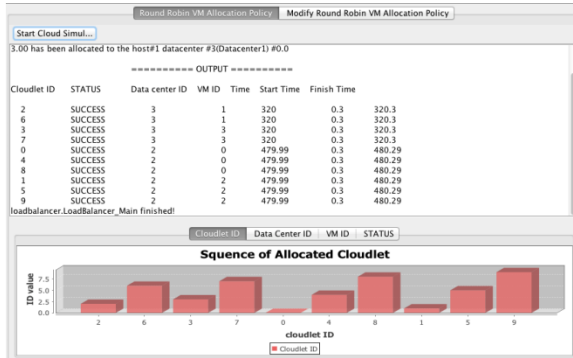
Round Robin VM Allocation Policy | Modify Round Robin VM Allocation Policy

Start Cloud Simul...

3.00 has been allocated to the host#1 datacenter #3(Datacenter1) #0.0

========== OUTPUT ==========

| Cloudlet ID | STATUS | Data center ID | VM ID | Time | Start Time | Finish Time |
|---|---|---|---|---|---|---|
| 2 | SUCCESS | 3 | 1 | 320 | 0.3 | 320.3 |
| 6 | SUCCESS | 3 | 1 | 320 | 0.3 | 320.3 |
| 3 | SUCCESS | 3 | 3 | 320 | 0.3 | 320.3 |
| 7 | SUCCESS | 3 | 3 | 320 | 0.3 | 320.3 |
| 0 | SUCCESS | 2 | 0 | 479.99 | 0.3 | 480.29 |
| 4 | SUCCESS | 2 | 0 | 479.99 | 0.3 | 480.29 |
| 8 | SUCCESS | 2 | 0 | 479.99 | 0.3 | 480.29 |
| 1 | SUCCESS | 2 | 2 | 479.99 | 0.3 | 480.29 |
| 5 | SUCCESS | 2 | 2 | 479.99 | 0.3 | 480.29 |
| 9 | SUCCESS | 2 | 2 | 479.99 | 0.3 | 480.29 |

loadbalancer.LoadBalancer_Main finished!

Cloudlet ID | Data Center ID | VM ID | STATUS

Squence of Allocated Cloudlet

ID value

7.5
5.0
2.5
0.0

2 6 3 7 0 4 8 1 5 9

cloudlet ID

Cloudlet ID